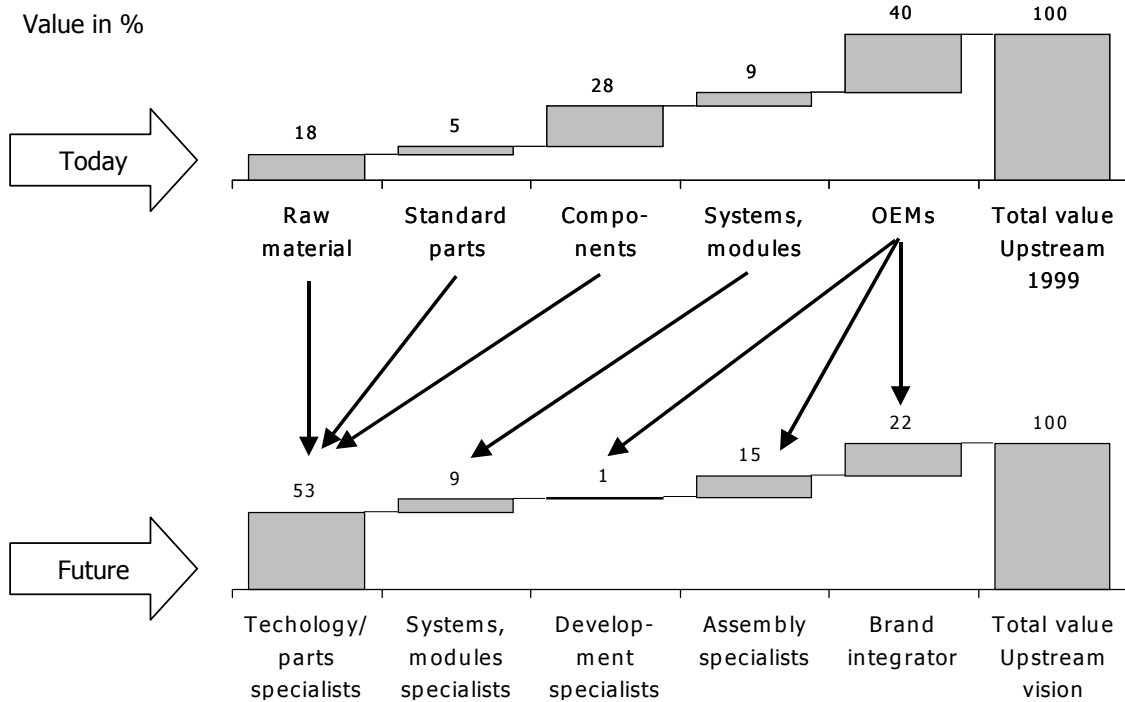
Value in %

Today

18
5
28
9
40
100

Raw material
Standard parts
Components
Systems, modules
OEMs
Total value Upstream 1999

53
9
1
15
22
100

Future

Techology/ parts specialists
Systems, modules specialists
Development specialists
Assembly specialists
Brand integrator
Total value Upstream vision